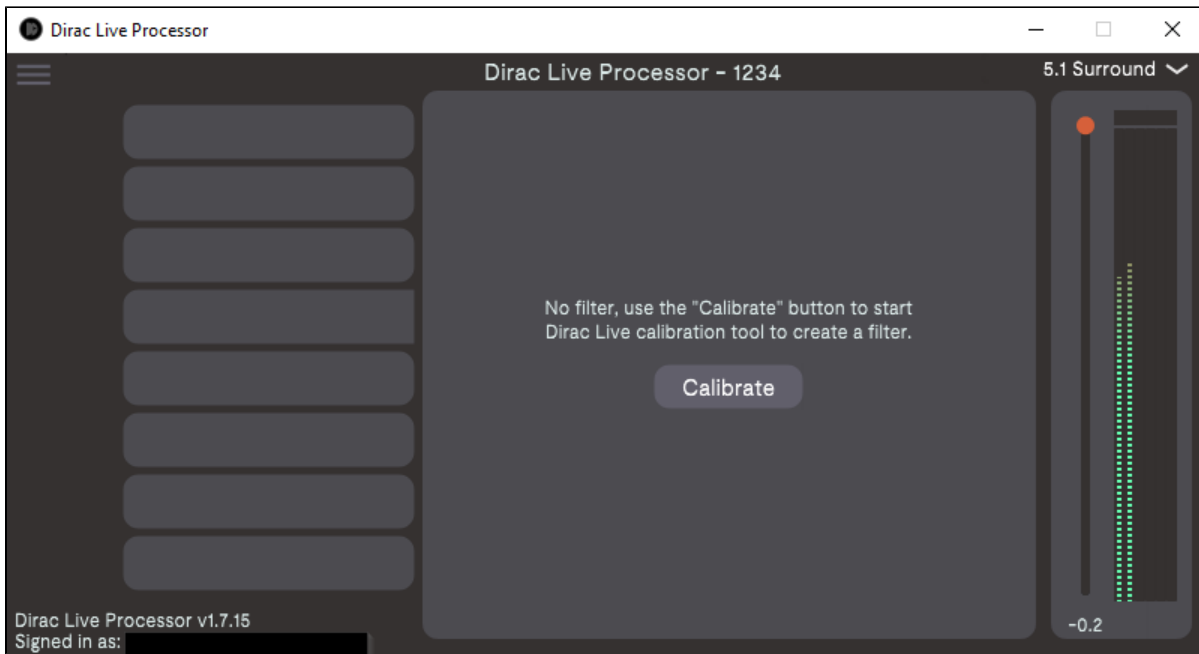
Dirac Live Processor

Dirac Live Processor - 1234

5.1 Surround

No filter, use the "Calibrate" button to start Dirac Live calibration tool to create a filter.

Calibrate

-0.2

Dirac Live Processor v1.7.15
Signed in as: